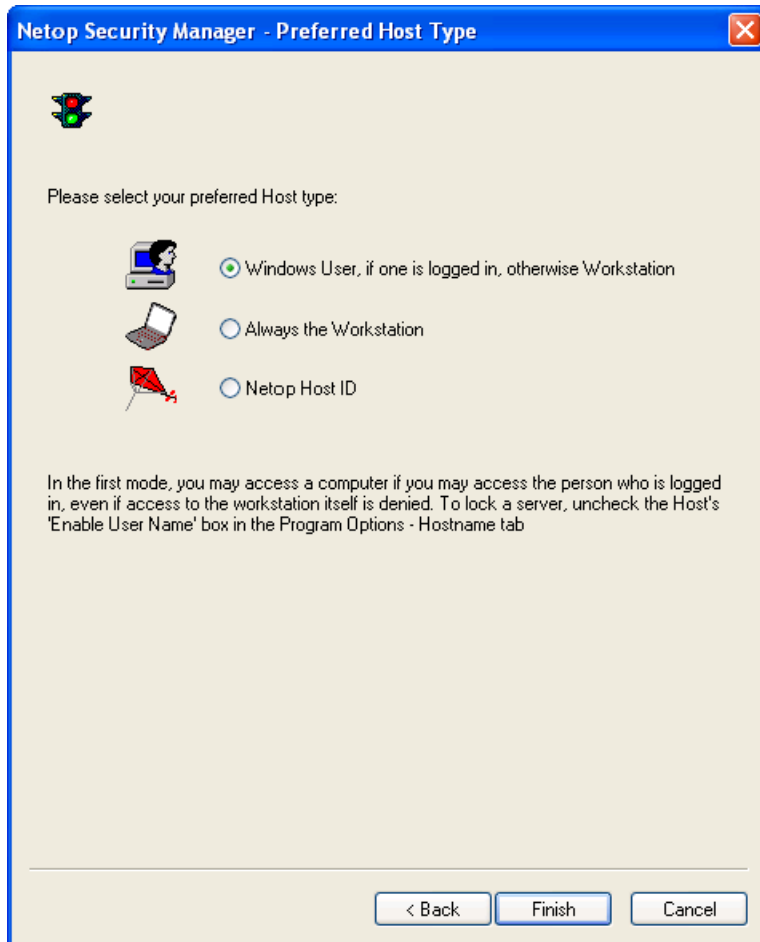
Netop Security Manager - Preferred Host Type

Please select your preferred Host type:

Windows User, if one is logged in, otherwise Workstation

Always the Workstation

Netop Host ID

In the first mode, you may access a computer if you may access the person who is logged in, even if access to the workstation itself is denied. To lock a server, uncheck the Host's 'Enable User Name' box in the Program Options - Hostname tab

< Back
Finish
Cancel